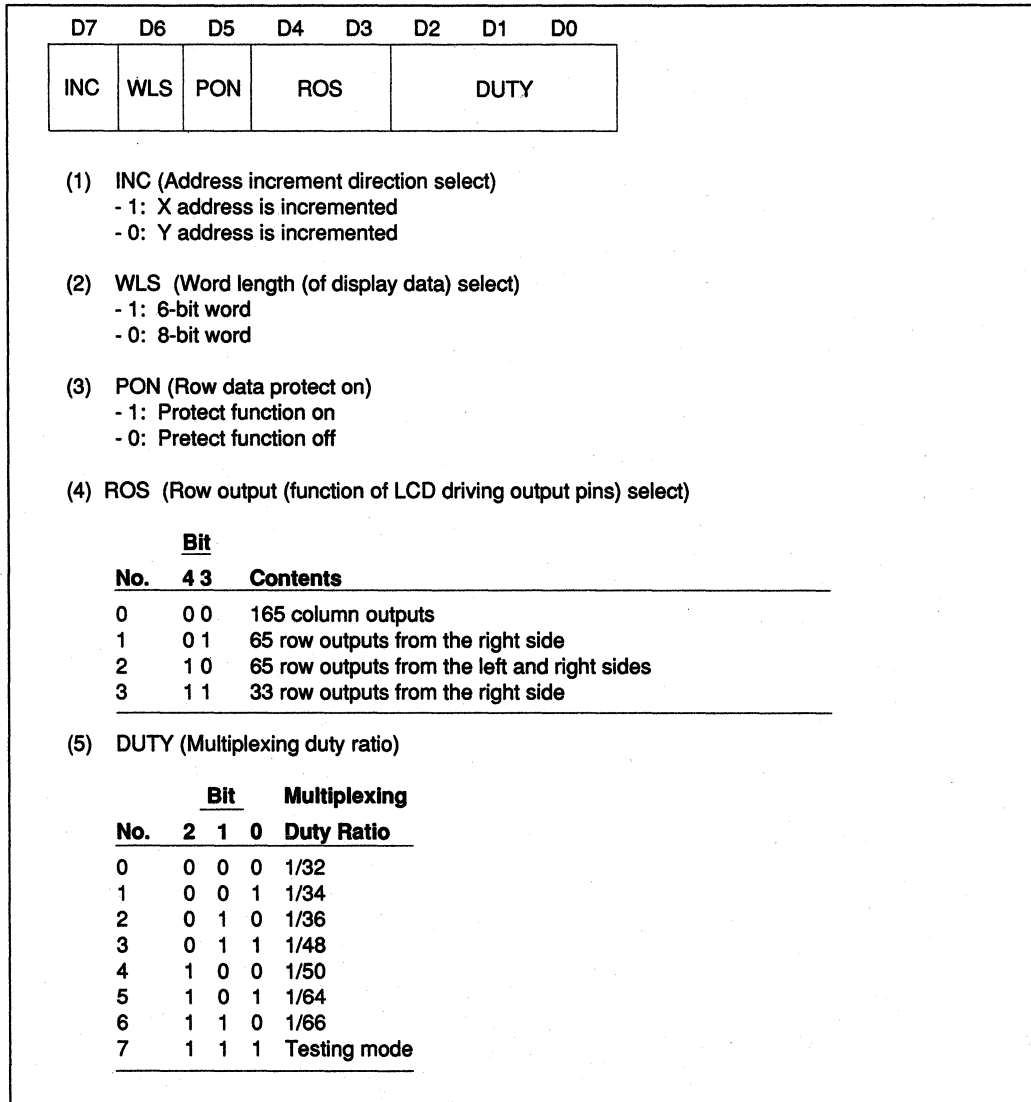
| D7 | D6 | D5 | D4 | D3 | D2 | D1 | D0 |
|---|---|---|---|---|---|---|---|
| INC | WLS | PON | ROS | | DUTY | | |

(1) INC (Address increment direction select)
- 1: X address is incremented
- 0: Y address is incremented

(2) WLS (Word length (of display data) select)
- 1: 6-bit word
- 0: 8-bit word

(3) PON (Row data protect on)
- 1: Protect function on
- 0: Pretect function off

(4) ROS (Row output (function of LCD driving output pins) select)

| No. | Bit 4 3 | Contents |
|---|---|---|
| 0 | 0 0 | 165 column outputs |
| 1 | 0 1 | 65 row outputs from the right side |
| 2 | 1 0 | 65 row outputs from the left and right sides |
| 3 | 1 1 | 33 row outputs from the right side |

(5) DUTY (Multiplexing duty ratio)

| No. | Bit 2 | 1 | 0 | Multiplexing Duty Ratio |
|---|---|---|---|---|
| 0 | 0 | 0 | 0 | 1/32 |
| 1 | 0 | 0 | 1 | 1/34 |
| 2 | 0 | 1 | 0 | 1/36 |
| 3 | 0 | 1 | 1 | 1/48 |
| 4 | 1 | 0 | 0 | 1/50 |
| 5 | 1 | 0 | 1 | 1/64 |
| 6 | 1 | 1 | 0 | 1/66 |
| 7 | 1 | 1 | 1 | Testing mode |